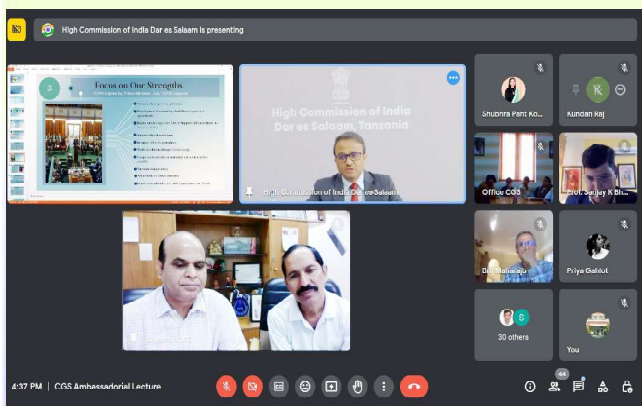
High Commission of India Dar es Salaam is presenting

Focus on Our Strengths
5 Principles by Prime Minister, July 2018, Uganda

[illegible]

High Commission of India
Dar es Salaam, Tanzania

High Commission of India Dar es Salaam

Shubhra Pant Ko...

K

Kundan Raj

Office CGS

Prof. Sanjay K Bh...

Dr. Mahalaga

Priya Gahlot

G

30 others

You

4:37 PM | CGS Ambassadorial Lecture

44